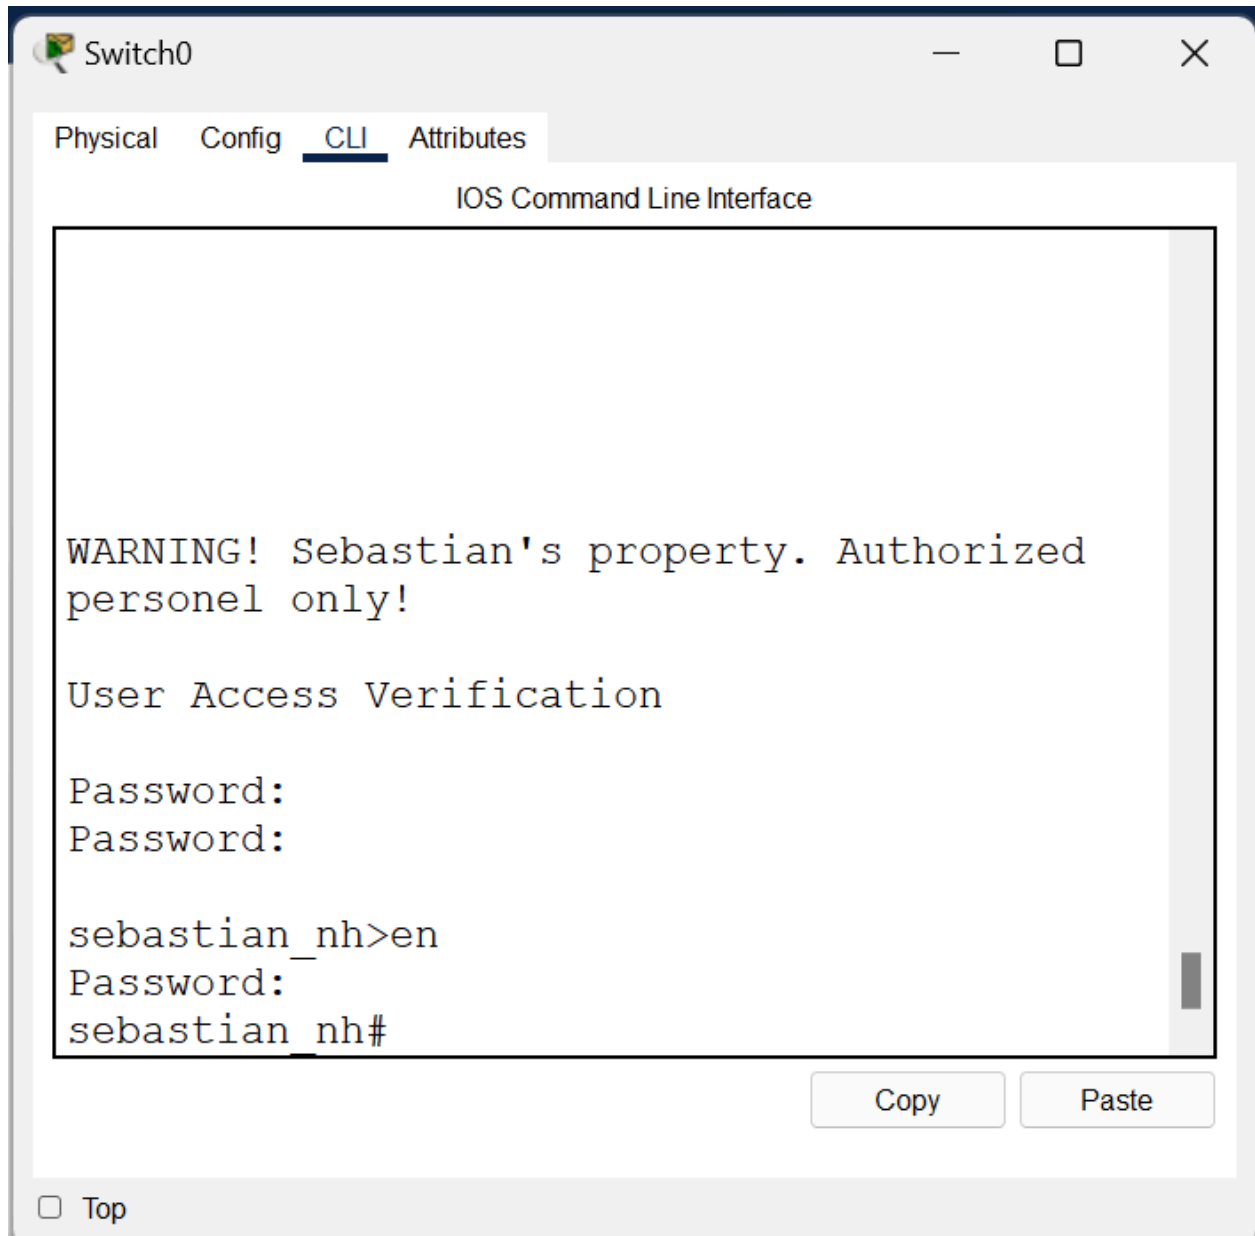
Switch0

Physical Config CLI Attributes

IOS Command Line Interface

WARNING! Sebastian's property. Authorized personel only!

User Access Verification

Password:
Password:

sebastian_nh>en
Password:
sebastian_nh#

Copy Paste

Top